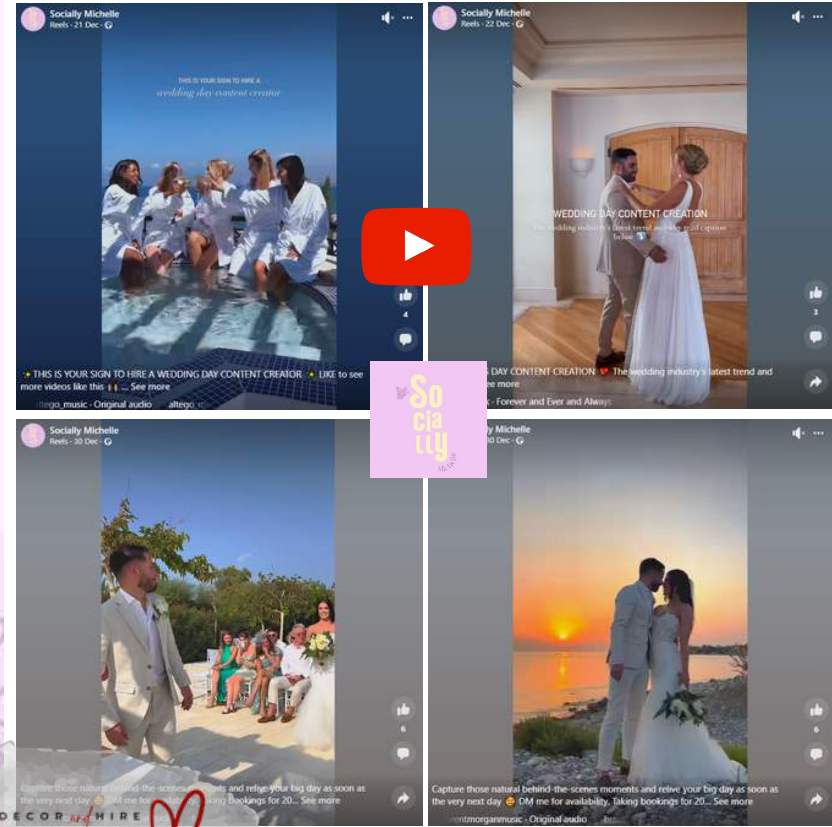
Socially Michelle
Reels · 21 Dec ·

THIS IS YOUR SIGN TO HIRE A
wedding day content creator

4

✨ THIS IS YOUR SIGN TO HIRE A WEDDING DAY CONTENT CREATOR ✨ LIKE to see more videos like this 🙌 ... See more

altego_music · Original audio altego_m

Socially Michelle
Reels · 22 Dec ·

WEDDING DAY CONTENT CREATION
The wedding industry's latest trend and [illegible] below 👇

3

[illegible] DAY CONTENT CREATION 💕 The wedding industry's latest trend and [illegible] ee more

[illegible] · Forever and Ever and Always

Socially

Socially Michelle
Reels · 30 Dec ·

6

Capture those natural behind-the-scenes moments and relive your big day as soon as the very next day 😍 DM me for availability. Taking bookings for 20... See more

DECOR and HIRE

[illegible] · 30 Dec ·

6

Capture those natural behind-the-scenes moments and relive your big day as soon as the very next day 😍 DM me for availability. Taking bookings for 20... See more

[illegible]entmorganmusic · Original audio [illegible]